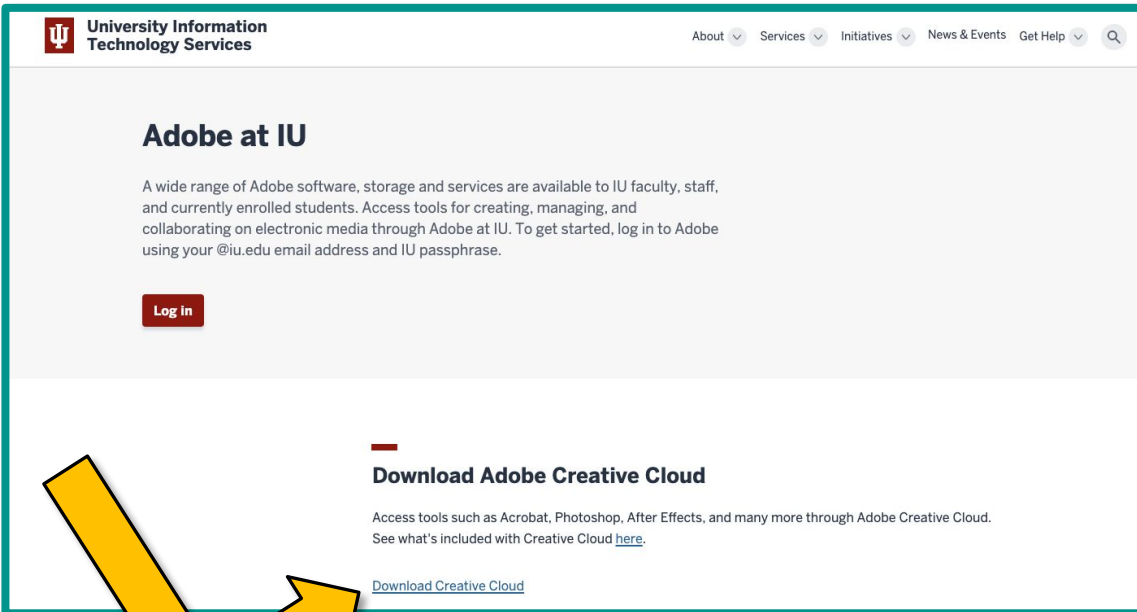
University Information Technology Services

About Services Initiatives News & Events Get Help

Adobe at IU

A wide range of Adobe software, storage and services are available to IU faculty, staff, and currently enrolled students. Access tools for creating, managing, and collaborating on electronic media through Adobe at IU. To get started, log in to Adobe using your @iu.edu email address and IU passphrase.

Log in

Download Adobe Creative Cloud

Access tools such as Acrobat, Photoshop, After Effects, and many more through Adobe Creative Cloud. See what's included with Creative Cloud here.

Download Creative Cloud